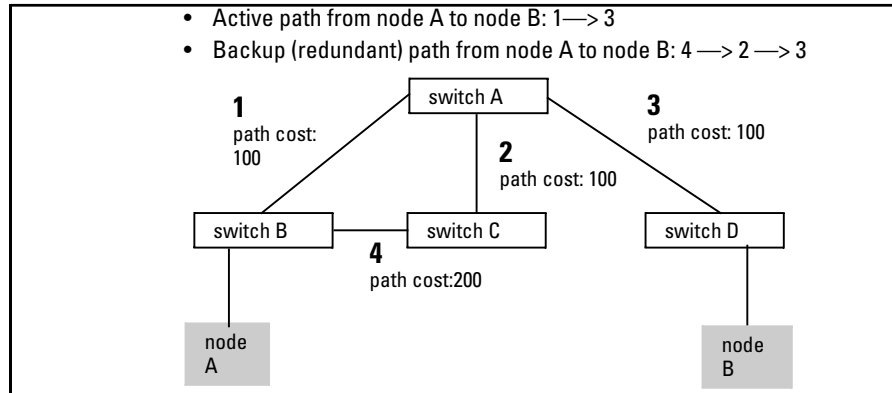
- Active path from node A to node B: 1—> 3
- Backup (redundant) path from node A to node B: 4 —> 2 —> 3

switch A

1
path cost:
100

2
path cost: 100

3
path cost: 100

switch B

switch C

switch D

4
path cost:200

node
A

node
B